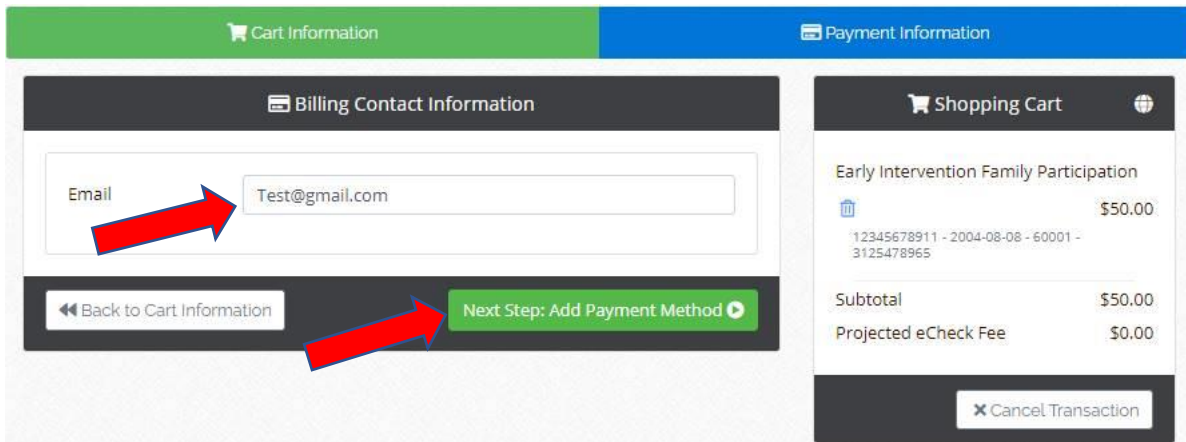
Cart Information

Payment Information

Billing Contact Information

Email

Test@gmail.com

Back to Cart Information

Next Step: Add Payment Method

Shopping Cart

Early Intervention Family Participation

$50.00

12345678911 - 2004-08-08 - 60001 - 3125478965

| Subtotal | $50.00 |
|---|---|
| Projected eCheck Fee | $0.00 |

Cancel Transaction